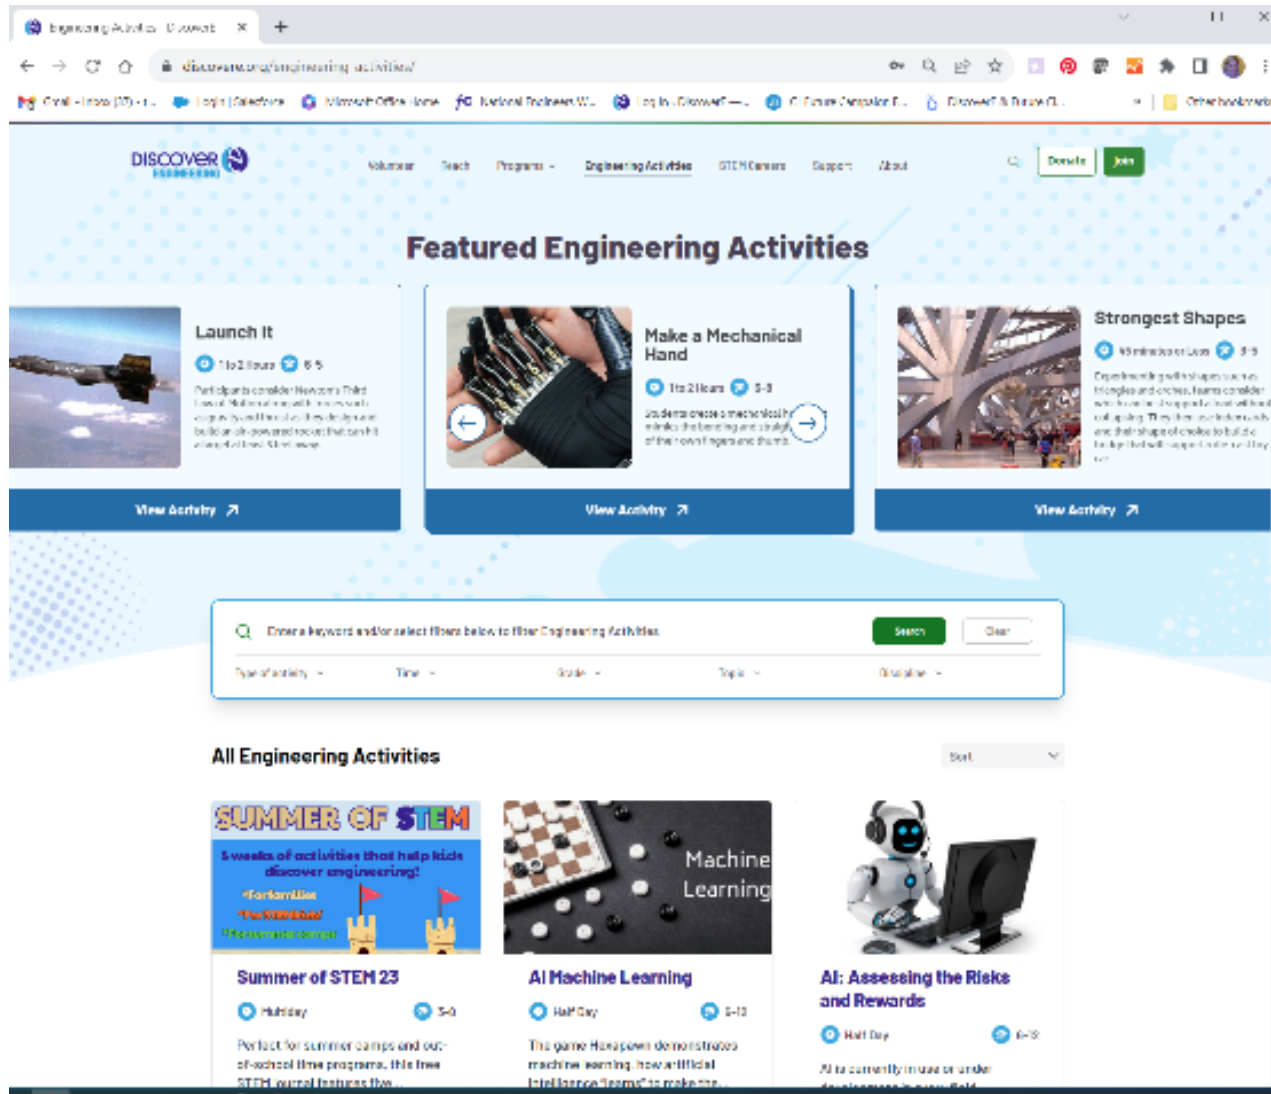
Engineering Activities | DiscoverE

discovere.org/engineering-activities/

Gmail - Inbox (37) - ... Login | Salesforce Microsoft Office Home National Engineers W... Log In ‹ DiscoverE — ... Future City ... DiscoverE & Future Ci... Other bookmarks

DISCOVER ENGINEERING

Volunteer Teach Programs Engineering Activities STEM Careers Support About Donate Join

Featured Engineering Activities

Launch It
1 to 2 hours 6-8
Participants consider Newton's Third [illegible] and how they design and build an air-powered rocket that can hit a target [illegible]

View Activity

Make a Mechanical Hand
1 to 2 hours 5-8
Students create a mechanical hand that mimics the bending and straightening of the human fingers and thumb.

View Activity

Strongest Shapes
45 minutes or Less 3-5
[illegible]

View Activity

Enter a keyword and/or select filters below to filter Engineering Activities Search Clear

Type of activity Time Grade Topic Discipline

All Engineering Activities

Sort

SUMMER OF STEM
5 weeks of activities that help kids discover engineering!
#forfamilies
#forteachers
#forsummercamps

Summer of STEM 23
Multiday 3-8
Perfect for summer camps and out-of-school time programs, this free STEM journal features five...

Machine Learning

AI Machine Learning
Half Day 6-12
The game Hexapawn demonstrates machine learning, how artificial intelligence "learns" to make the...

AI: Assessing the Risks and Rewards
Half Day 6-12
AI is currently in use or under development in every field...